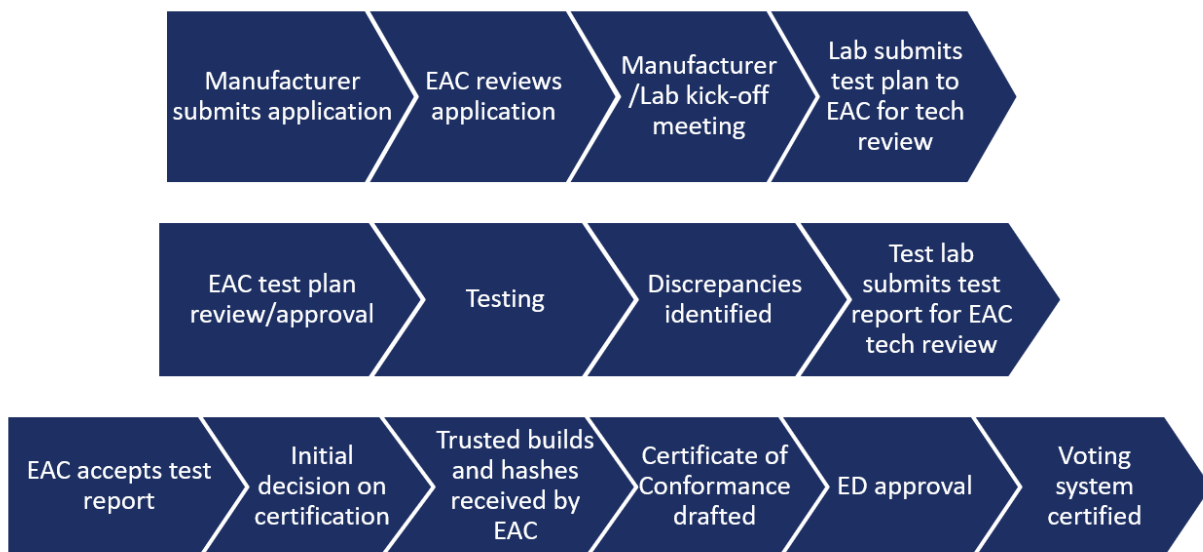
Manufacturer submits application

EAC reviews application

Manufacturer /Lab kick-off meeting

Lab submits test plan to EAC for tech review

EAC test plan review/approval

Testing

Discrepancies identified

Test lab submits test report for EAC tech review

EAC accepts test report

Initial decision on certification

Trusted builds and hashes received by EAC

Certificate of Conformance drafted

ED approval

Voting system certified